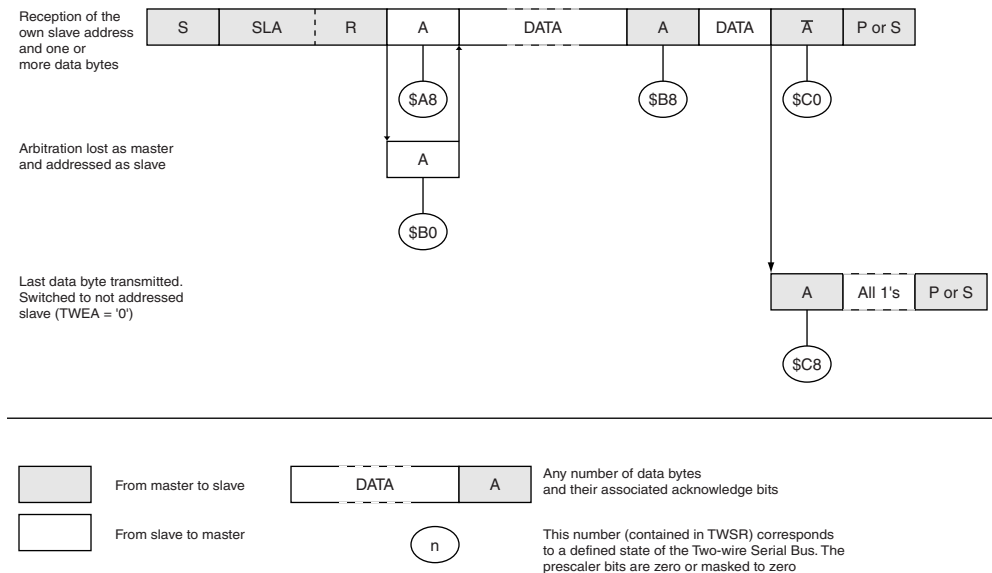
Reception of the own slave address and one or more data bytes

| S | SLA | R | A | DATA | A | DATA | $\overline{A}$ | P or S |
|---|---|---|---|---|---|---|---|---|

\$A8

\$B8

\$C0

Arbitration lost as master and addressed as slave

A

\$B0

Last data byte transmitted. Switched to not addressed slave (TWEA = '0')

| A | All 1's | P or S |
|---|---|---|

\$C8

From master to slave

DATA

A

Any number of data bytes and their associated acknowledge bits

From slave to master

n

This number (contained in TWSR) corresponds to a defined state of the Two-wire Serial Bus. The prescaler bits are zero or masked to zero